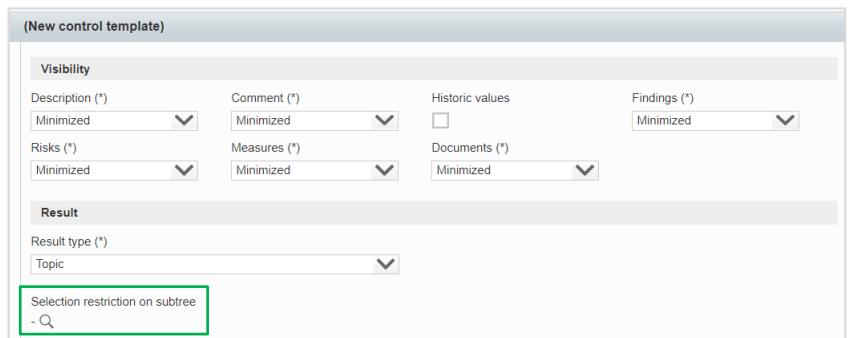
(New control template)

Visibility

Description (*)
Minimized

Comment (*)
Minimized

Historic values

Findings (*)
Minimized

Risks (*)
Minimized

Measures (*)
Minimized

Documents (*)
Minimized

Result

Result type (*)
Topic

Selection restriction on subtree
-